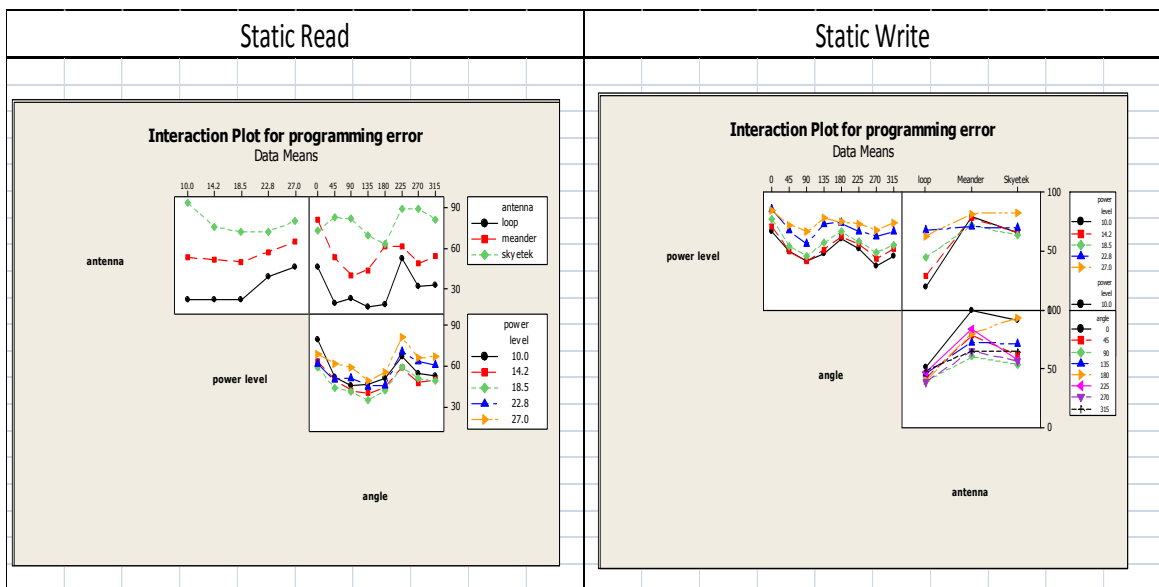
Static Read

Interaction Plot for programming error
Data Means

10.0 14.2 18.5 22.8 27.0
0 45 90 135 180 225 270 315

antenna
loop
meander
skyetek

90
60
30

antenna

power level

power level
10.0
14.2
18.5
22.8
27.0

90
60
30

angle

Static Write

Interaction Plot for programming error
Data Means

0 45 90 135 180 225 270 315
loop Meander Skyetek

100
50

power level

power level
10.0
14.2
18.5
22.8
27.0

power level
10.0

100
50
0

angle
0
45
90
135
180
225
270
315

angle

antenna